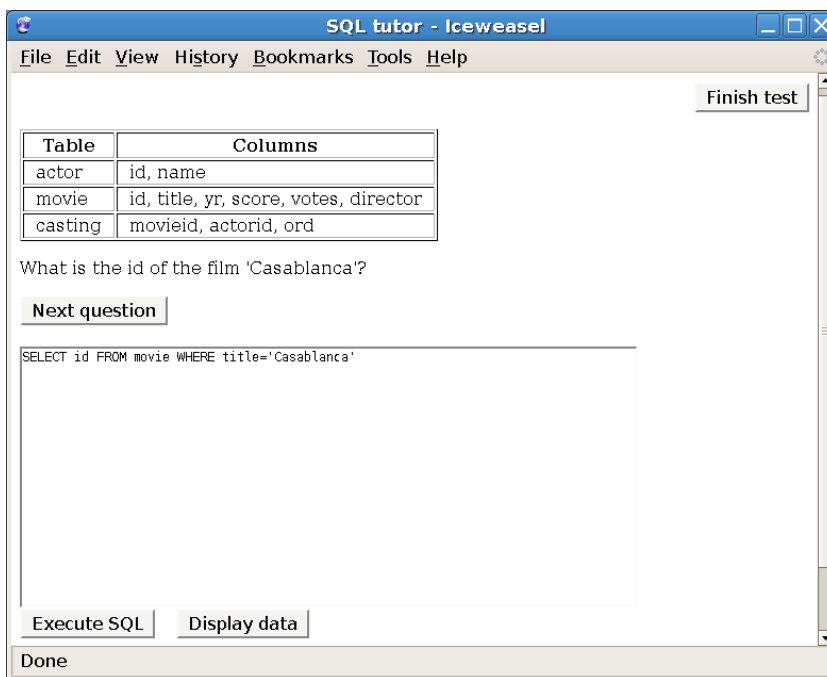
SQL tutor - Iceweasel

File Edit View History Bookmarks Tools Help

Finish test

| Table | Columns |
|---|---|
| actor | id, name |
| movie | id, title, yr, score, votes, director |
| casting | movieid, actorid, ord |

What is the id of the film 'Casablanca'?

Next question

SELECT id FROM movie WHERE title='Casablanca'

Execute SQL

Display data

Done